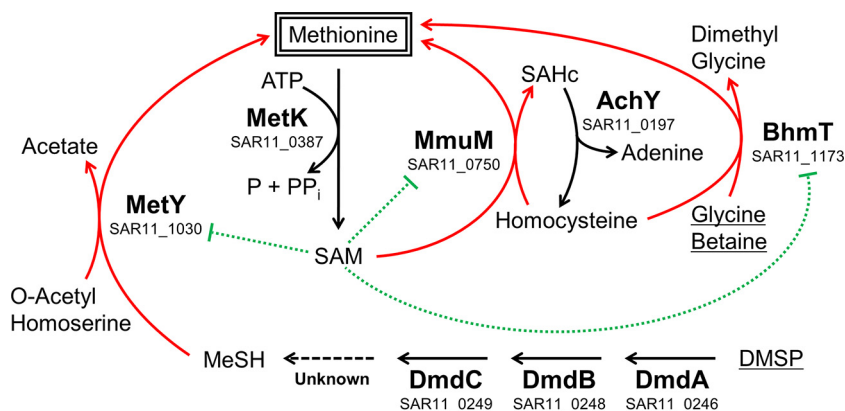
Methionine

Dimethyl Glycine

ATP

MetK
SAR11_0387

P + PP$_i$

SAHc

AchY
SAR11_0197

Adenine

MmuM
SAR11_0750

BhmT
SAR11_1173

Acetate

MetY
SAR11_1030

SAM

Homocysteine

Glycine Betaine

O-Acetyl Homoserine

MeSH

Unknown

DmdC
SAR11_0249

DmdB
SAR11_0248

DmdA
SAR11_0246

DMSP